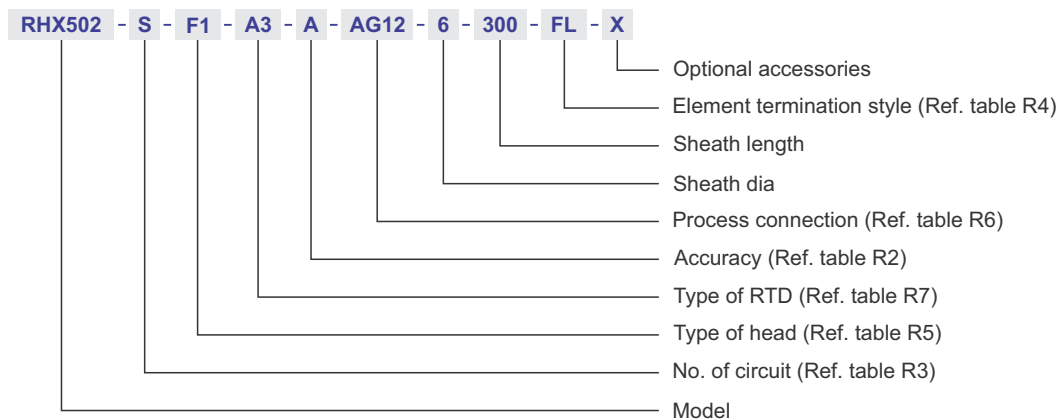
RHX502 - S - F1 - A3 - A - AG12 - 6 - 300 - FL - X

Optional accessories
Element termination style (Ref. table R4)
Sheath length
Sheath dia
Process connection (Ref. table R6)
Accuracy (Ref. table R2)
Type of RTD (Ref. table R7)
Type of head (Ref. table R5)
No. of circuit (Ref. table R3)
Model